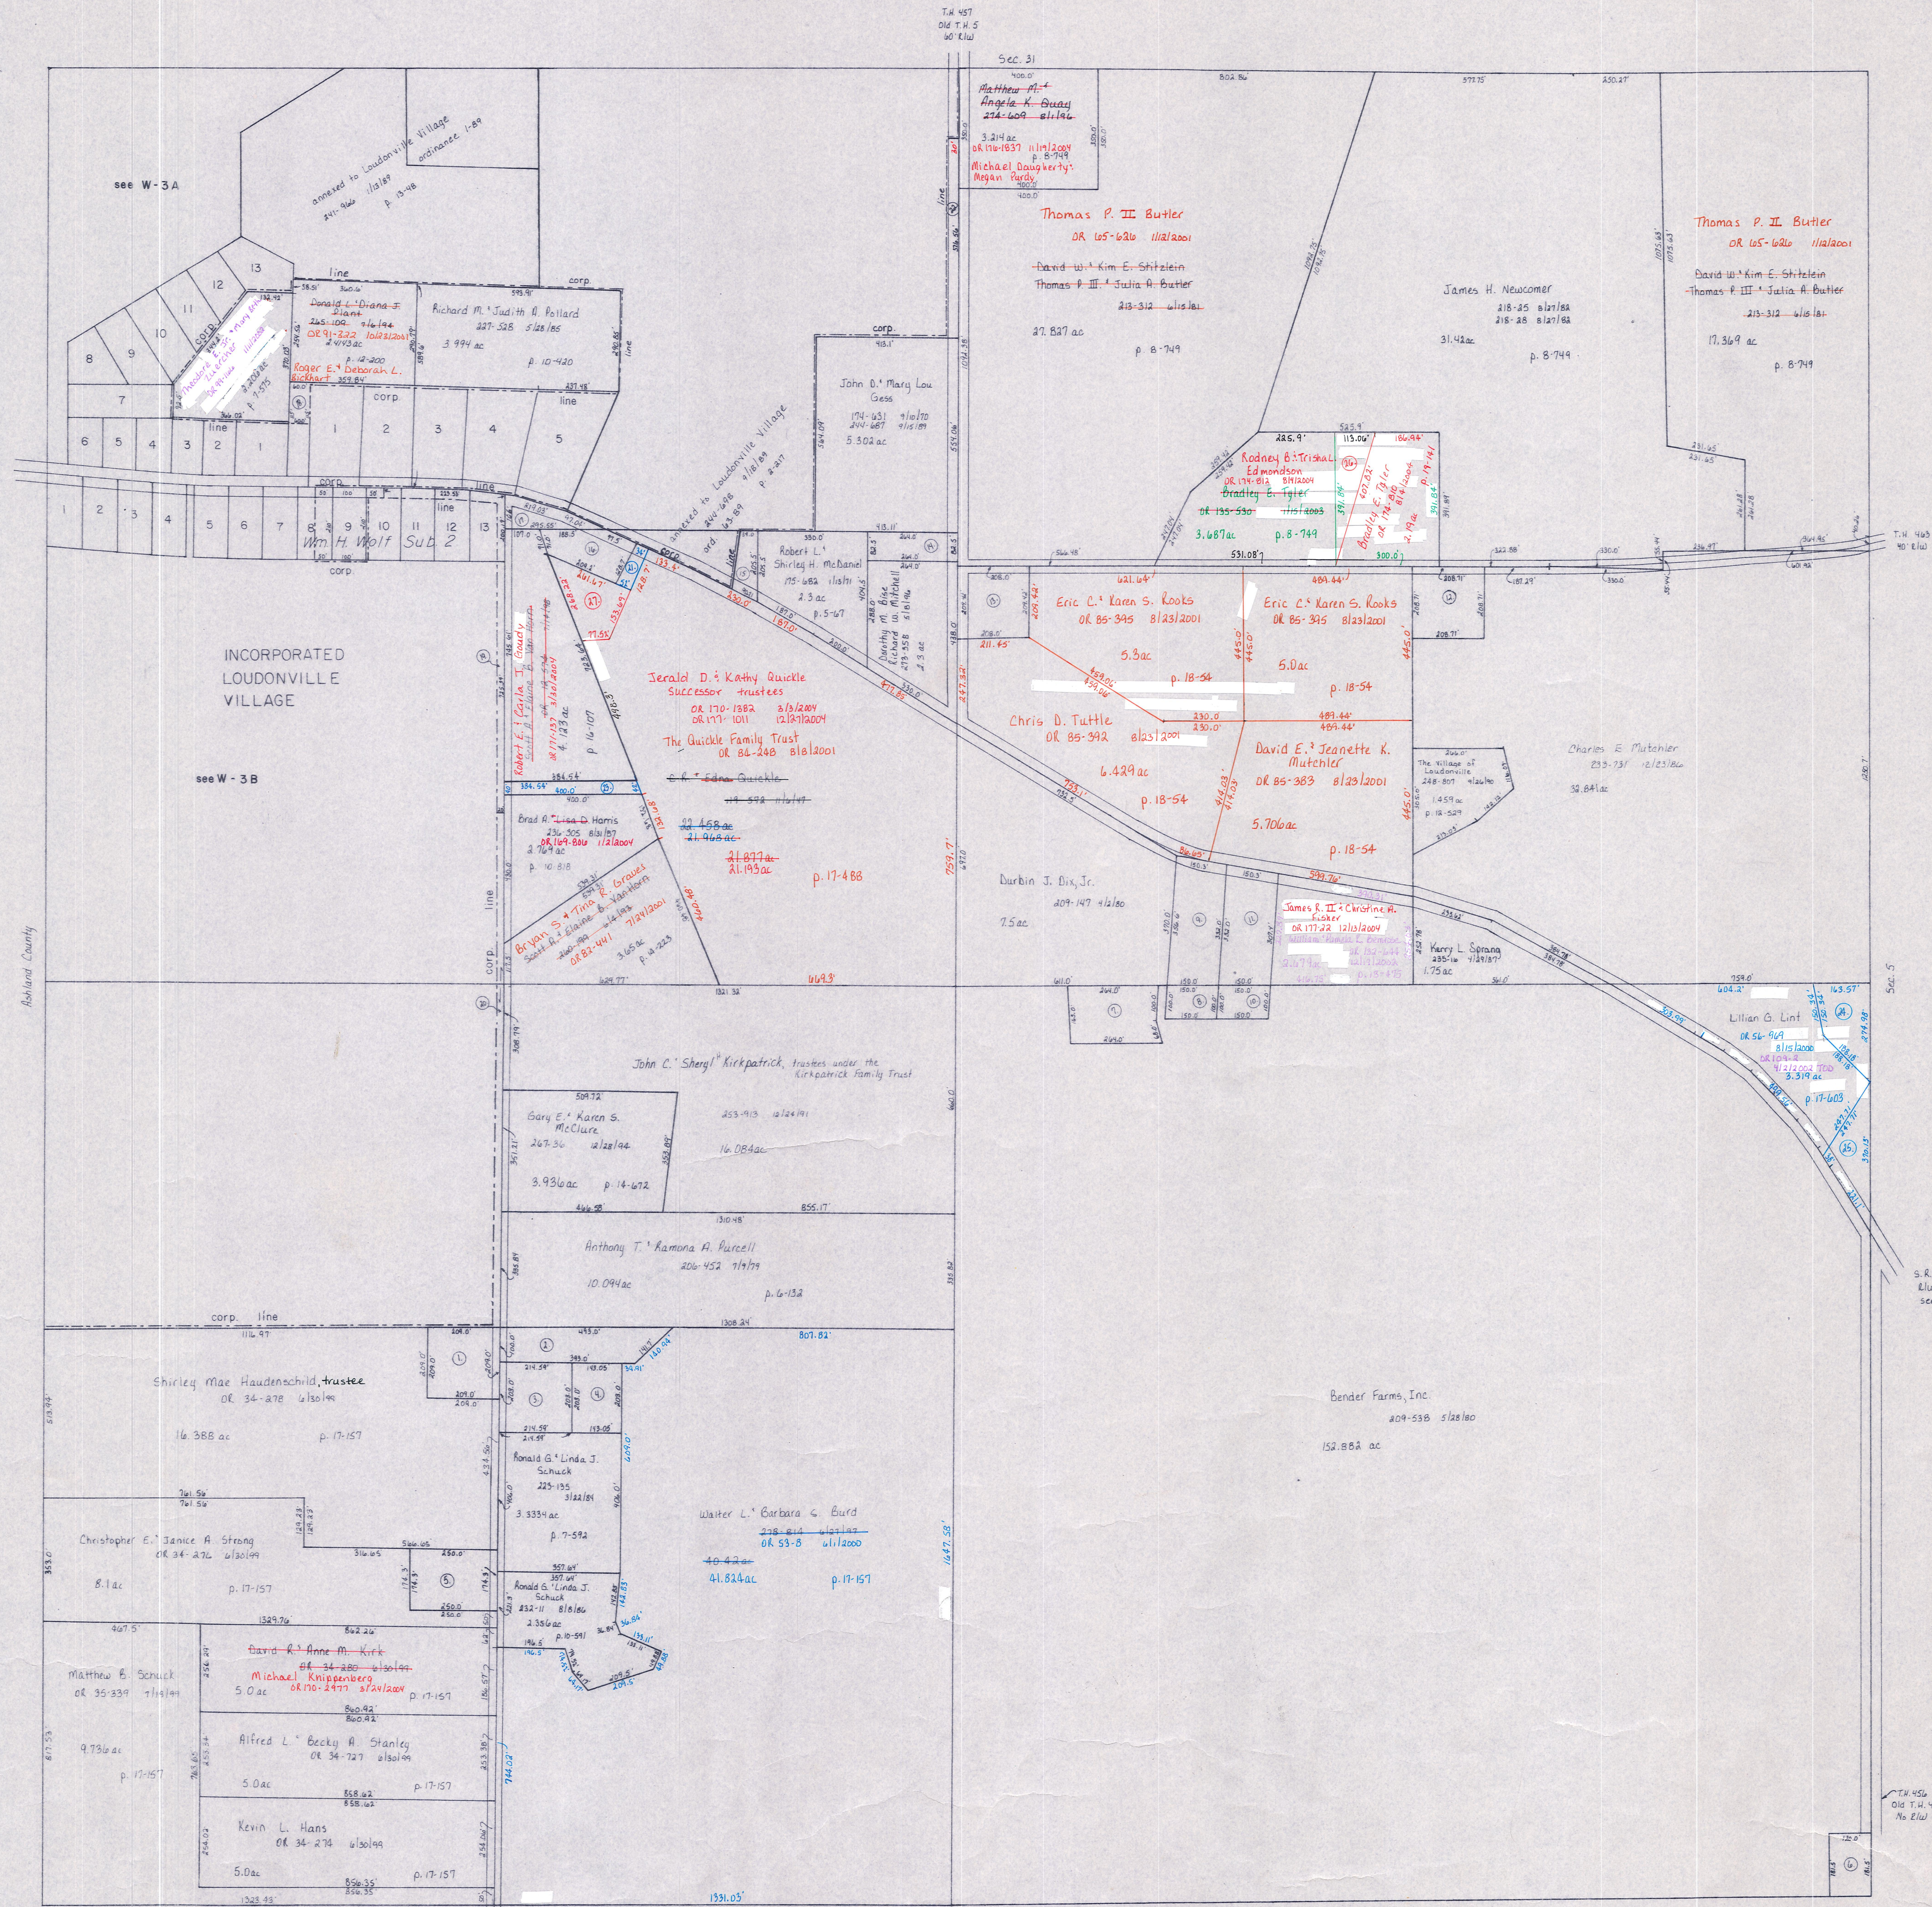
T.H. 457
Old T.H.S
60' R/W

Sec. 31

see W-3A

annexed to Loudonville Village
ordinance 1-84

line
corp.

13
12
11
10
9
8
7
6 5 4 3 2 1

Donald L. & Diana J. Plant
OR 91-222

Roger E. & Deborah L. Rickhart

Richard M. & Judith B. Pollard
227-328 5/28/85
3.994 ac
p. 10-420

1 2 3 4 5

line
corp.

1 2 3 4 5 6 7 8 9 10 11 12 13
Wm H. Wolf Sub 2

corp.

John O. & Mary Lou Gess
5.302 ac

annexed to Loudonville Village

Robert L. & Shirley H. McDaniel
2.3 ac
p. 5-67

Matthew M. & Angela K. Quay
274-609
3.214 ac
OR 176-1837
p. 8-749
Michael Dougherty & Megan Purdy

Thomas P. II Butler
OR 165-626 11/1/2001
David W. & Kim E. Stitzlein
Thomas P. III & Julia A. Butler
213-312
27.827 ac
p. 8-749

James H. Newcomer
218-25
218-28
31.41 ac
p. 8-749

Thomas P. II Butler
OR 165-626 11/1/2001
David W. & Kim E. Stitzlein
Thomas P. III & Julia A. Butler
213-312
17.369 ac
p. 8-749

Rodney B. Trisket
Edmondson
Bradley E. Igler
OR 155-530
3.687 ac
p. 8-749

T.H. 463
40' R/W

INCORPORATED
LOUDONVILLE
VILLAGE

Jerald D. & Kathy Quickle
Successor trustees
OR 170-1382
OR 177-1011
The Quickle Family Trust
OR 86-248 8/1/2001
21.877 ac
21.193 ac
p. 17-486

Eric C. & Karen S. Rooks
OR 85-345 8/23/2001
5.0 ac
p. 18-54

Eric C. & Karen S. Rooks
OR 85-375 8/23/2001
5.0 ac
p. 18-54

Chris D. Tuttle
OR 85-392 8/23/2001
6.429 ac
p. 18-54

David E. & Jeanette K. Mutchler
OR 85-383 8/23/2001
5.706 ac
p. 18-54

The Village of Loudonville
1.459 ac

Charles E. Mutchler
32.841 ac

see W-3B

Robert E. & Leslie T. Coady
4.12 ac
p. 16-107

Brad A. & Lisa D. Harris
2.769 ac
p. 10-818

Bryan S. & Tina R. Graves
Scott A. & Elaine R. Kaufman
3.05 ac

Durbin J. Dix, Jr.
209-147
7.5 ac

James R. II & Christine A. Fisher
OR 177-22

Harry L. Sprang
1.75 ac

Richland County

corp. line

John C. & Sheryl Kirkpatrick, trustees under the Kirkpatrick Family Trust
16.084 ac

Gary E. & Karen S. McClure
3.936 ac
p. 14-472

Anthony T. & Ramona A. Purcell
206-452
10.094 ac
p. 6-132

Lilian G. Lint
3.319 ac
p. 17-603

Sec. 5

corp. line

Shirley Mae Haudenschild, trustee
OR 34-278 6/30/99
16.388 ac
p. 17-157

Ronald G. & Linda J. Schuck
225-135
3.3334 ac
p. 7-592

Ronald G. & Linda J. Schuck
2.386 ac

Walter L. & Barbara C. Burd
OR 53-8
40.42 ac
41.824 ac
p. 17-157

Bender Farms, Inc.
209-538
132.882 ac

Christopher E. & Janice A. Strong
OR 34-276 6/30/99
8.1 ac
p. 17-157

Matthew B. Schuck
OR 35-339
9.736 ac
p. 17-157

David R. & Anne M. Kirk
OR 34-280
Michael Knippenberg
OR 170-2477
5.0 ac
p. 17-157

Alfred L. & Becky A. Stanley
OR 34-727
5.0 ac
p. 17-157

Kevin L. Hans
OR 34-274
5.0 ac
p. 17-157

T.H. 456
Old T.H.
R/W